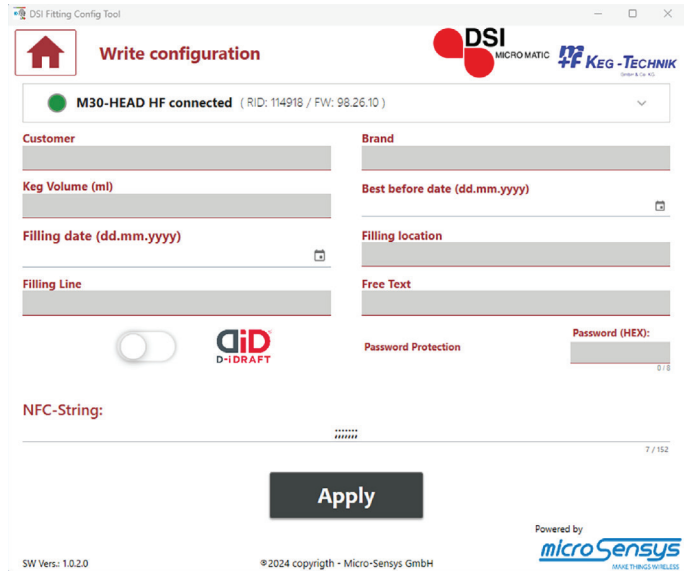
DSI Fitting Config Tool

Write configuration

DSI MICRO MATIC

KEG-TECHNIK GmbH & Co. KG

M30-HEAD HF connected ( RID: 114918 / FW: 98.26.10 )

Customer

Brand

Keg Volume (ml)

Best before date (dd.mm.yyyy)

Filling date (dd.mm.yyyy)

Filling location

Filling Line

Free Text

D-iDRAFT

Password Protection

Password (HEX):

0 / 8

NFC-String:

7 / 152

Apply

Powered by

microSensys MAKE THINGS WIRELESS

SW Vers.: 1.0.2.0

©2024 copyrigth - Micro-Sensys GmbH